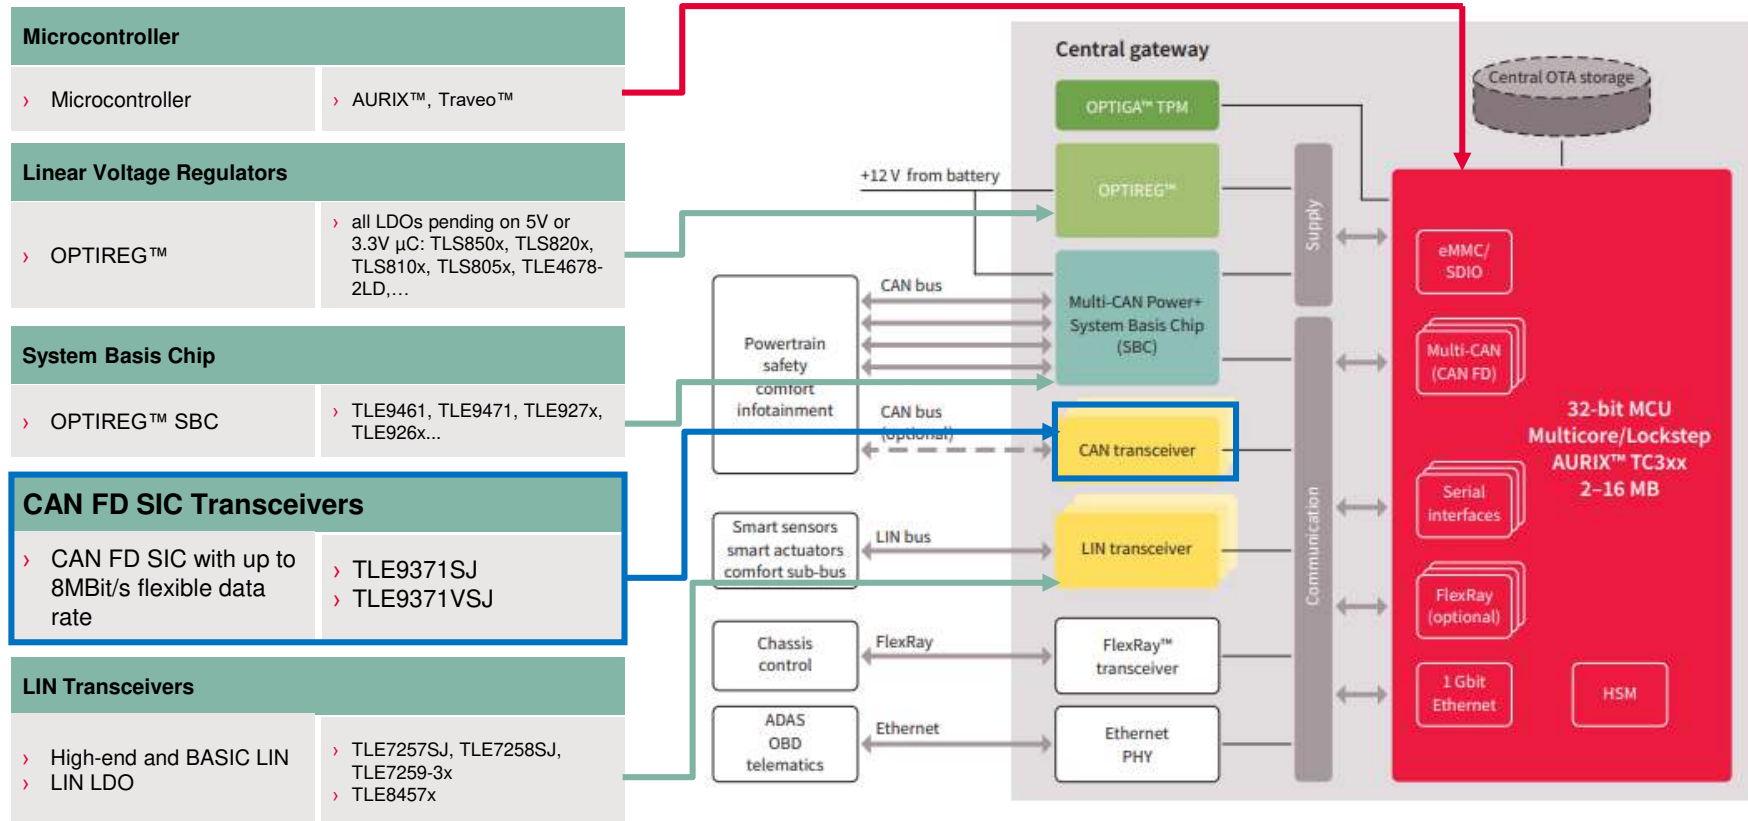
Microcontroller

› Microcontroller

› AURIX™, Traveo™

Linear Voltage Regulators

› OPTIREG™

› all LDOs pending on 5V or 3.3V µC: TLS850x, TLS820x, TLS810x, TLS805x, TLE4678-2LD,…

System Basis Chip

› OPTIREG™ SBC

› TLE9461, TLE9471, TLE927x, TLE926x...

CAN FD SIC Transceivers

› CAN FD SIC with up to 8MBit/s flexible data rate

› TLE9371SJ
› TLE9371VSJ

LIN Transceivers

› High-end and BASIC LIN
› LIN LDO

› TLE7257SJ, TLE7258SJ, TLE7259-3x
› TLE8457x

Central gateway

Central OTA storage

OPTIGA™ TPM

+12 V from battery

OPTIREG™

Supply

CAN bus

Multi-CAN Power+ System Basis Chip (SBC)

Powertrain safety comfort infotainment

CAN bus (optional)

CAN transceiver

Smart sensors smart actuators comfort sub-bus

LIN bus

LIN transceiver

Communication

Chassis control

FlexRay

FlexRay™ transceiver

ADAS OBD telematics

Ethernet

Ethernet PHY

eMMC/ SDIO

Multi-CAN (CAN FD)

32-bit MCU Multicore/Lockstep AURIX™ TC3xx 2–16 MB

Serial interfaces

FlexRay (optional)

1 Gbit Ethernet

HSM